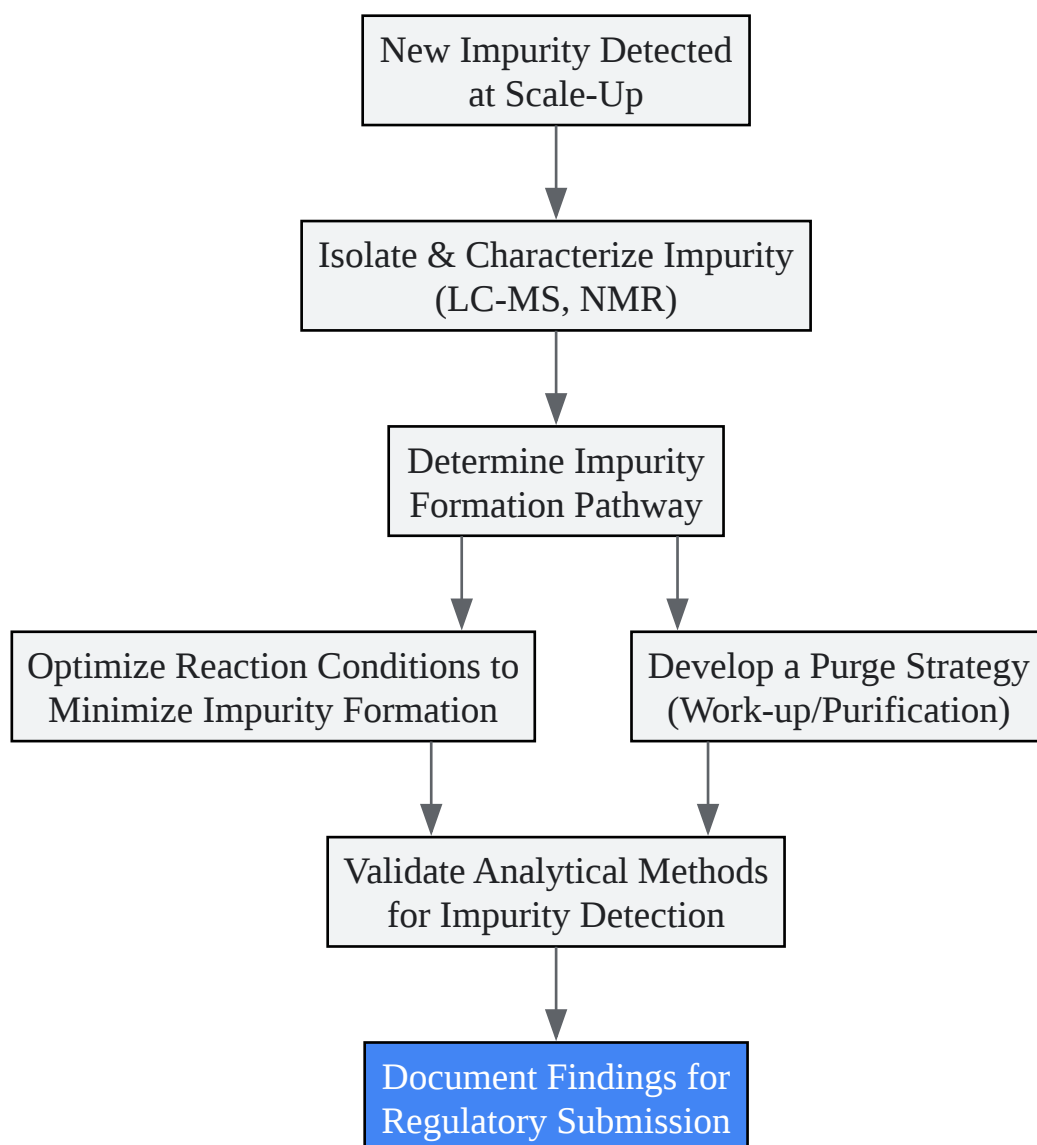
New Impurity Detected at Scale-Up

Isolate & Characterize Impurity (LC-MS, NMR)

Determine Impurity Formation Pathway

Optimize Reaction Conditions to Minimize Impurity Formation

Develop a Purge Strategy (Work-up/Purification)

Validate Analytical Methods for Impurity Detection

Document Findings for Regulatory Submission